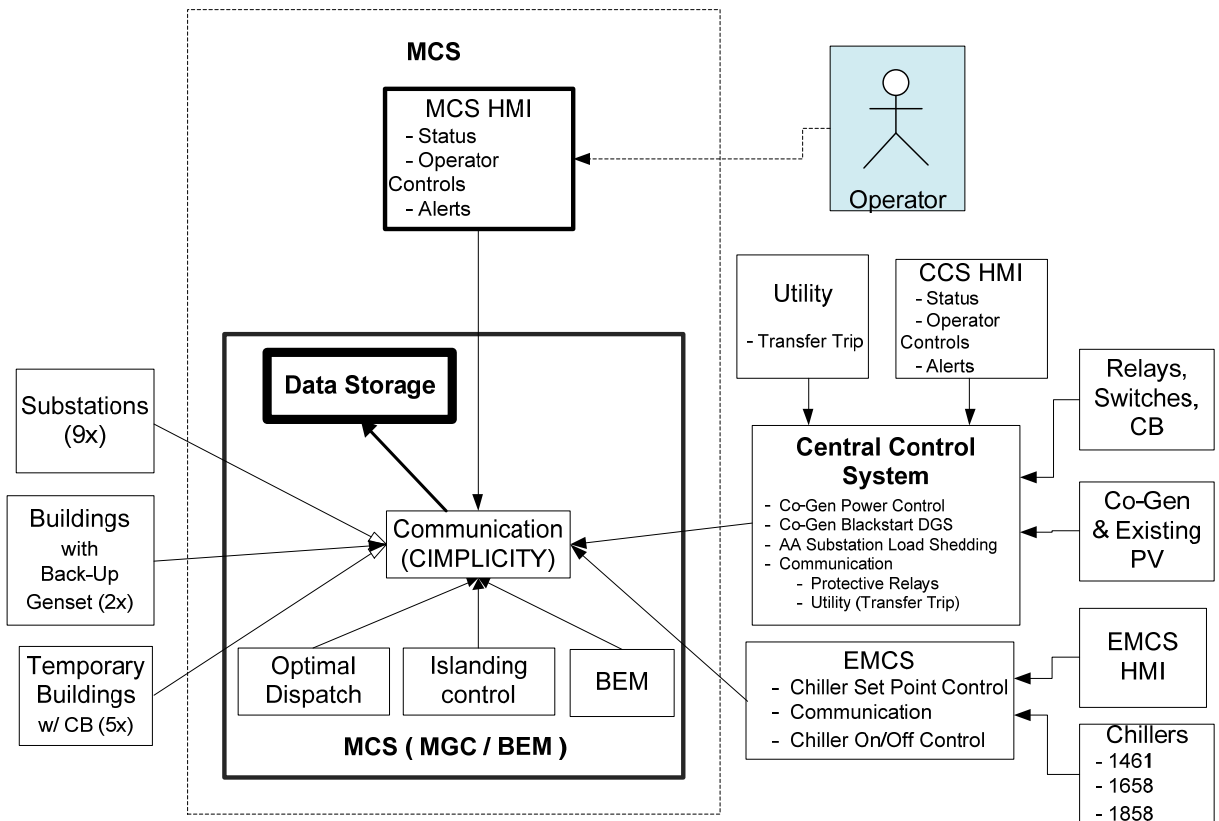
MCS

MCS HMI
- Status
- Operator Controls
- Alerts

Operator

Utility
- Transfer Trip

CCS HMI
- Status
- Operator Controls
- Alerts

Relays, Switches, CB

Data Storage

Substations (9x)

Central Control System
- Co-Gen Power Control
- Co-Gen Blackstart DGS
- AA Substation Load Shedding
- Communication
- Protective Relays
- Utility (Transfer Trip)

Co-Gen & Existing PV

Buildings with Back-Up Genset (2x)

Communication (CIMPLICITY)

EMCS HMI

Temporary Buildings w/ CB (5x)

Optimal Dispatch

Islanding control

BEM

EMCS
- Chiller Set Point Control
- Communication
- Chiller On/Off Control

Chillers
- 1461
- 1658
- 1858

MCS ( MGC / BEM )